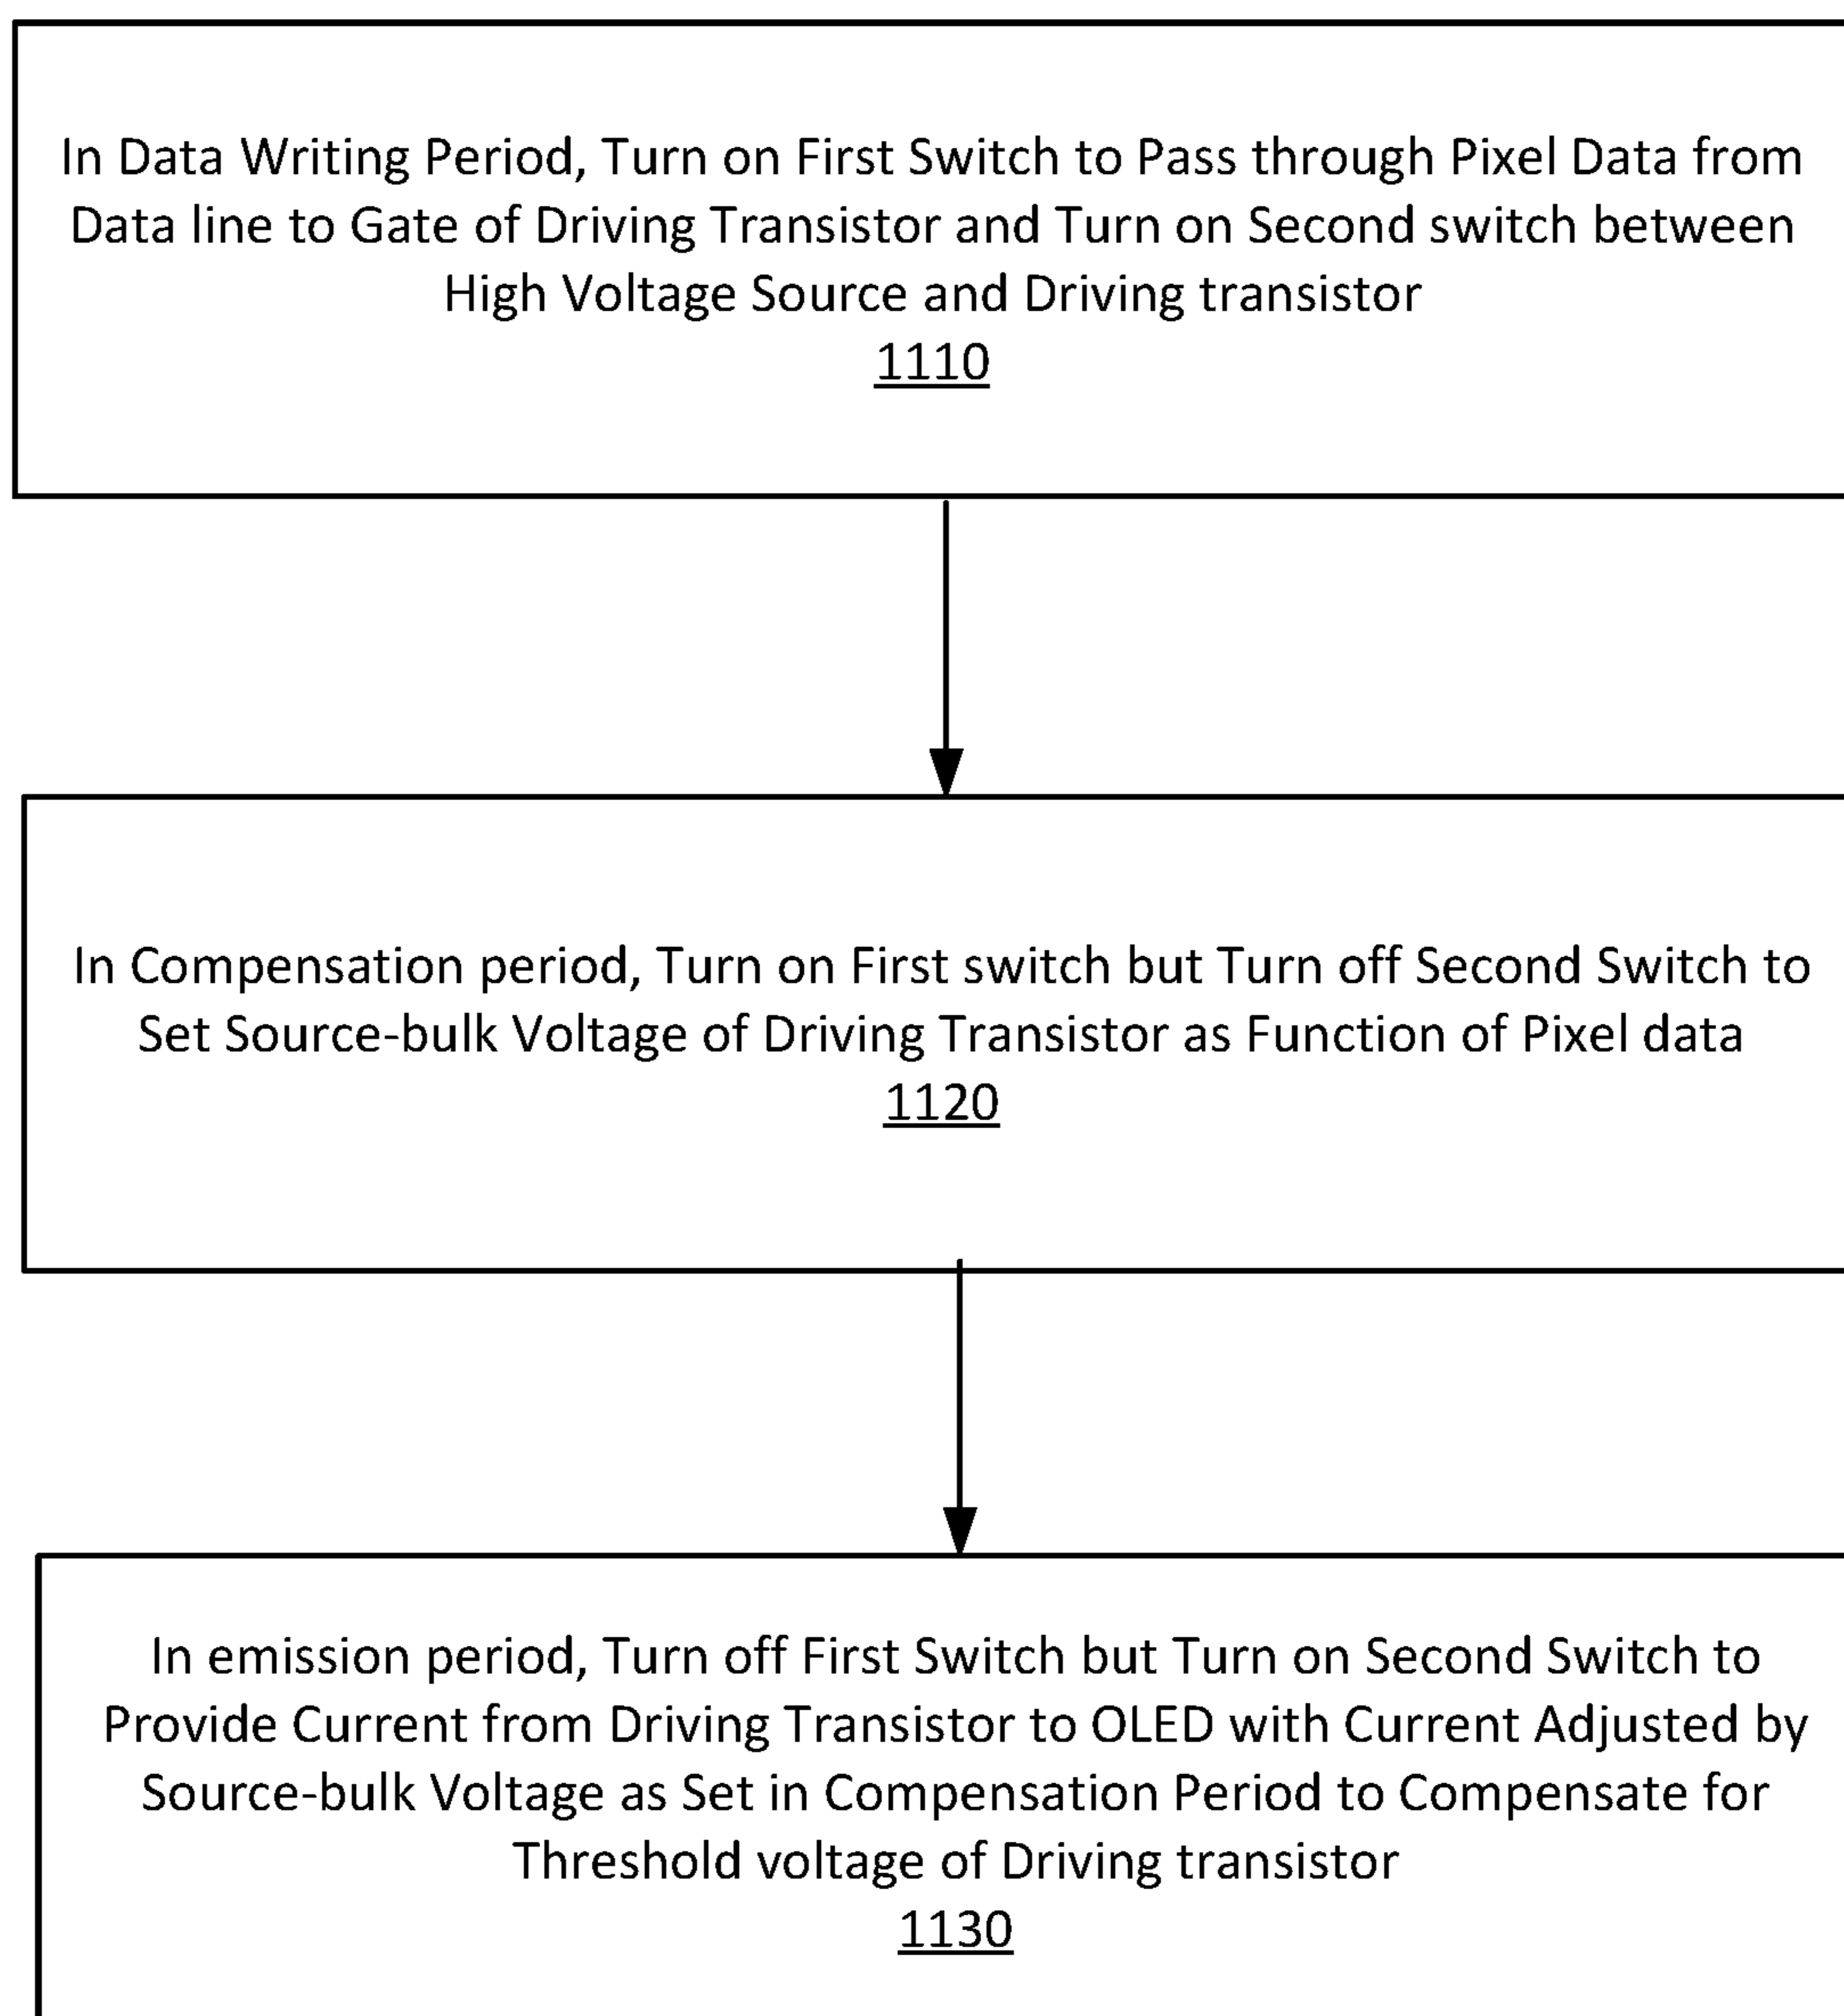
In Data Writing Period, Turn on First Switch to Pass through Pixel Data from Data line to Gate of Driving Transistor and Turn on Second switch between High Voltage Source and Driving transistor
1110

In Compensation period, Turn on First switch but Turn off Second Switch to Set Source-bulk Voltage of Driving Transistor as Function of Pixel data
1120

In emission period, Turn off First Switch but Turn on Second Switch to Provide Current from Driving Transistor to OLED with Current Adjusted by Source-bulk Voltage as Set in Compensation Period to Compensate for Threshold voltage of Driving transistor
1130